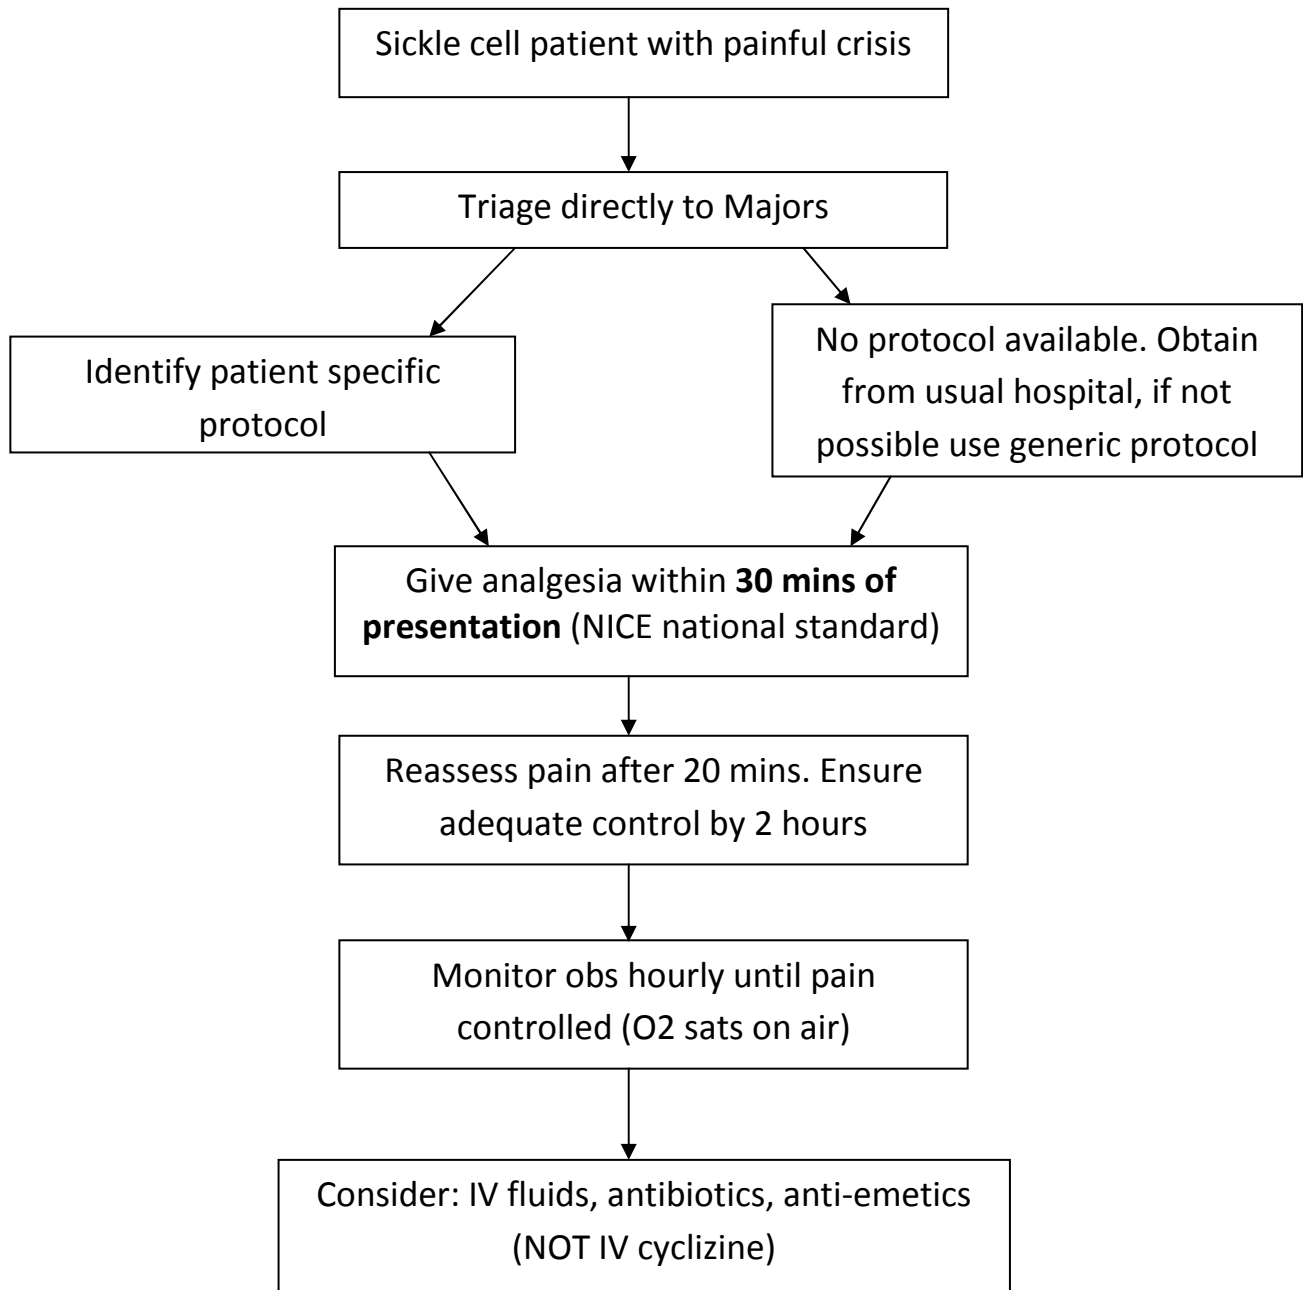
Sickle cell patient with painful crisis

Triage directly to Majors

Identify patient specific protocol

No protocol available. Obtain from usual hospital, if not possible use generic protocol

Give analgesia within **30 mins of presentation** (NICE national standard)

Reassess pain after 20 mins. Ensure adequate control by 2 hours

Monitor obs hourly until pain controlled (O2 sats on air)

Consider: IV fluids, antibiotics, anti-emetics (NOT IV cyclizine)